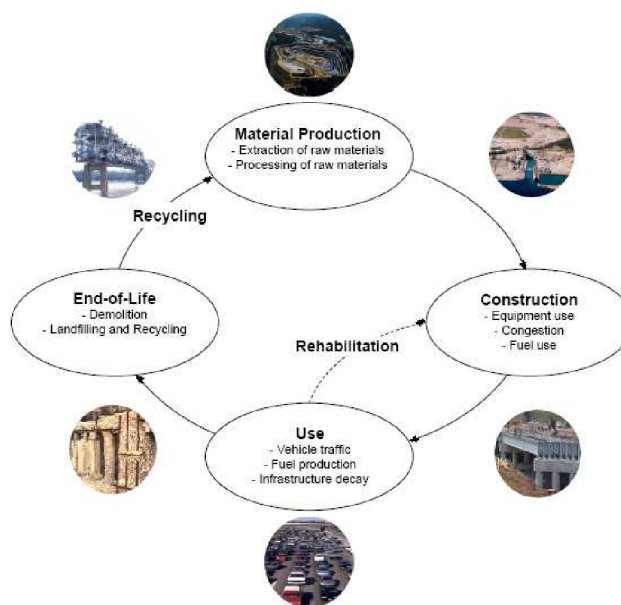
Material Production
- Extraction of raw materials
- Processing of raw materials

Recycling

Construction
- Equipment use
- Congestion
- Fuel use

Rehabilitation

End-of-Life
- Demolition
- Landfilling and Recycling

Use
- Vehicle traffic
- Fuel production
- Infrastructure decay